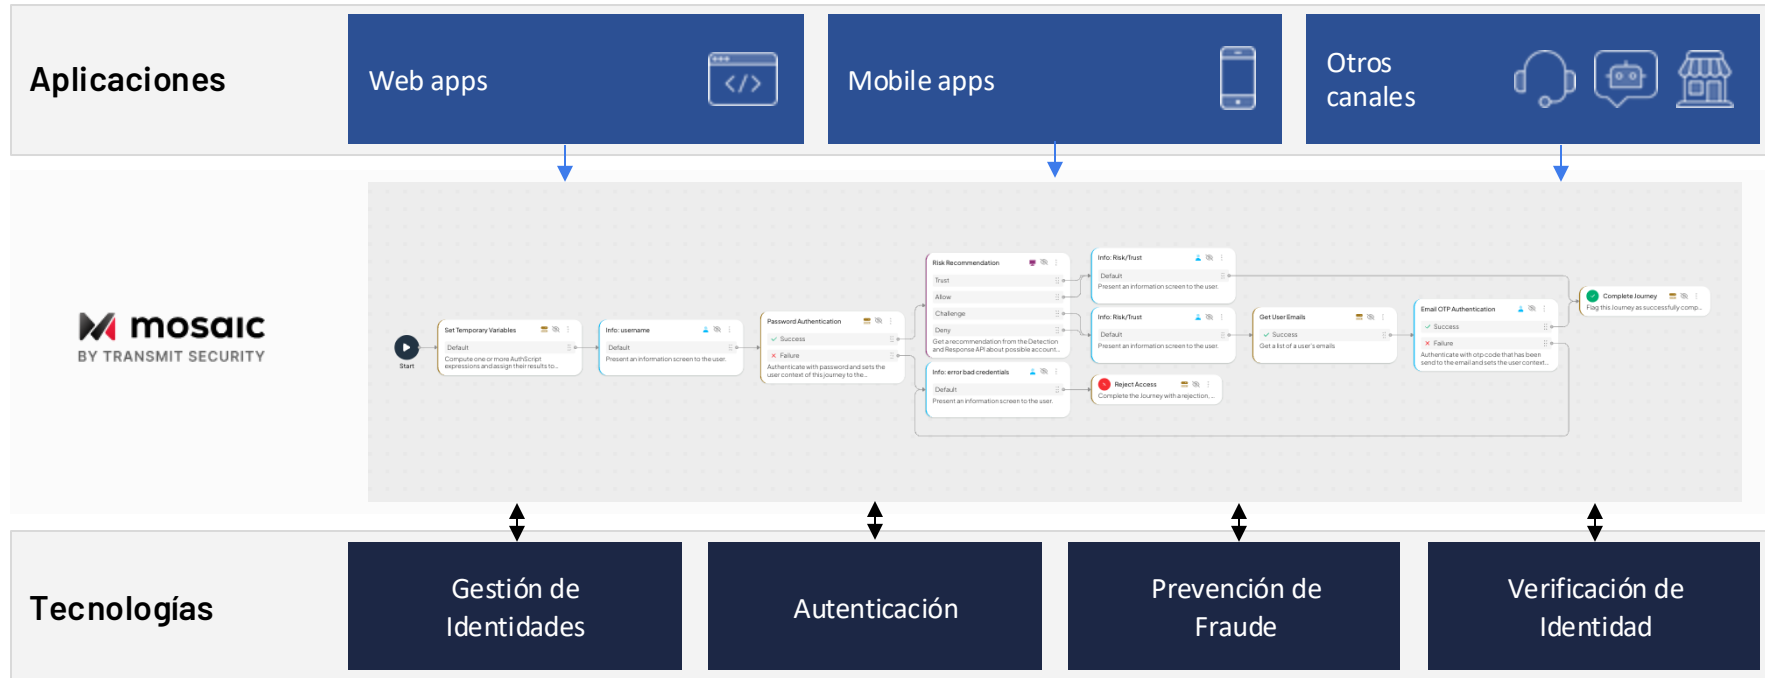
Aplicaciones

Web apps

Mobile apps

Otros canales

mosaic
BY TRANSMIT SECURITY

Start

Set Temporary Variables
Default
Compute one or more AuthScript expressions and assign their results to...

Info: username
Default
Present an information screen to the user.

Password Authentication
Success
Failure
Authenticate with password and sets the user context of this journey to the...

Risk Recommendation
Trust
Allow
Challenge
Deny
Get a recommendation from the Detection and Response API about possible account...

Info: error bad credentials
Default
Present an information screen to the user.

Info: Risk/Trust
Default
Present an information screen to the user.

Info: Risk/Trust
Default
Present an information screen to the user.

Reject Access
Complete the Journey with a rejection...

Get User Emails
Success
Get a list of a user's emails

Email OTP Authentication
Success
Failure
Authenticate with otp code that has been send to the email and sets the user context...

Complete Journey
Flag this Journey as successfully comp...

Tecnologías

Gestión de Identidades

Autenticación

Prevención de Fraude

Verificación de Identidad